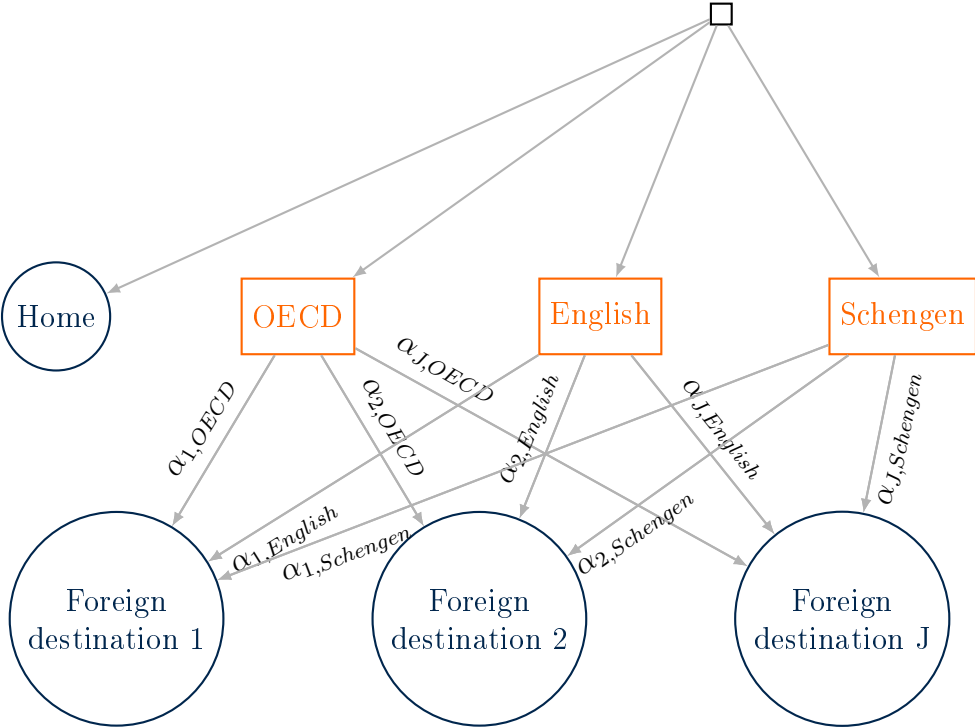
Home

OECD

English

Schengen

$\alpha_{J,OECD}$

$\alpha_{1,OECD}$

$\alpha_{2,OECD}$

$\alpha_{2,English}$

$\alpha_{J,English}$

$\alpha_{J,Schengen}$

$\alpha_{1,English}$

$\alpha_{1,Schengen}$

$\alpha_{2,Schengen}$

Foreign destination 1

Foreign destination 2

Foreign destination J